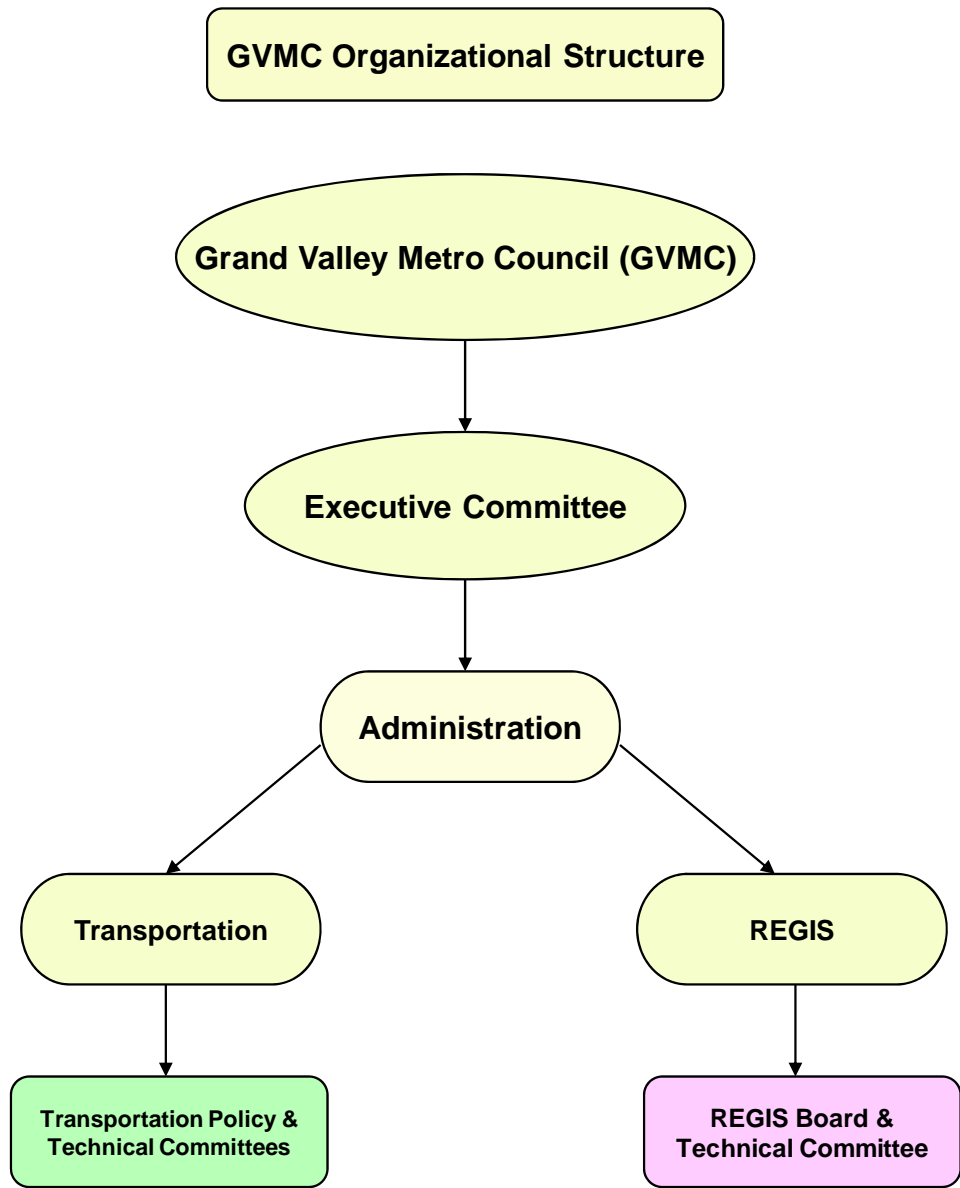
GVMC Organizational Structure

Grand Valley Metro Council (GVMC)

Executive Committee

Administration

Transportation

REGIS

Transportation Policy & Technical Committees

REGIS Board & Technical Committee